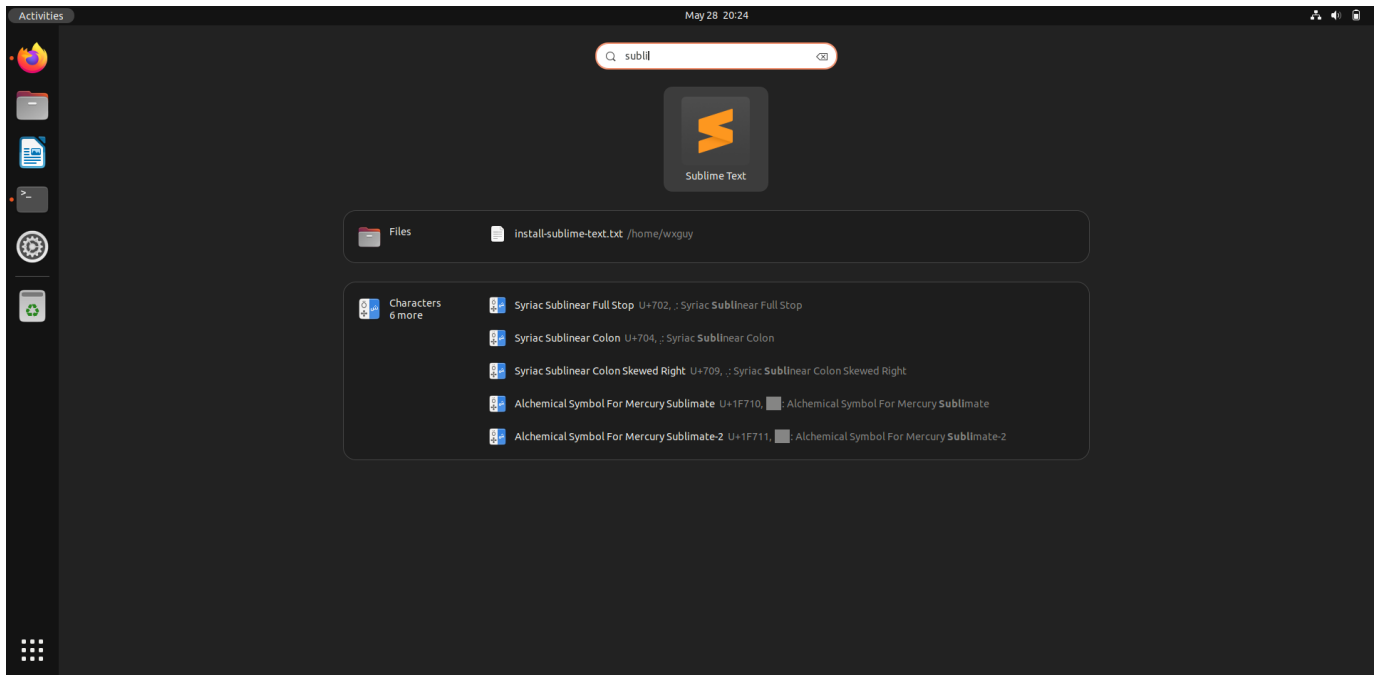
Activities

May 28 20:24

subli

Sublime Text

Files

install-sublime-text.txt /home/wxguy

Characters
6 more

Syriac Sublinear Full Stop U+702, ܂: Syriac Sublinear Full Stop

Syriac Sublinear Colon U+704, ܄: Syriac Sublinear Colon

Syriac Sublinear Colon Skewed Right U+709, ܉: Syriac Sublinear Colon Skewed Right

Alchemical Symbol For Mercury Sublimate U+1F710, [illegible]: Alchemical Symbol For Mercury Sublimate

Alchemical Symbol For Mercury Sublimate-2 U+1F711, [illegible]: Alchemical Symbol For Mercury Sublimate-2